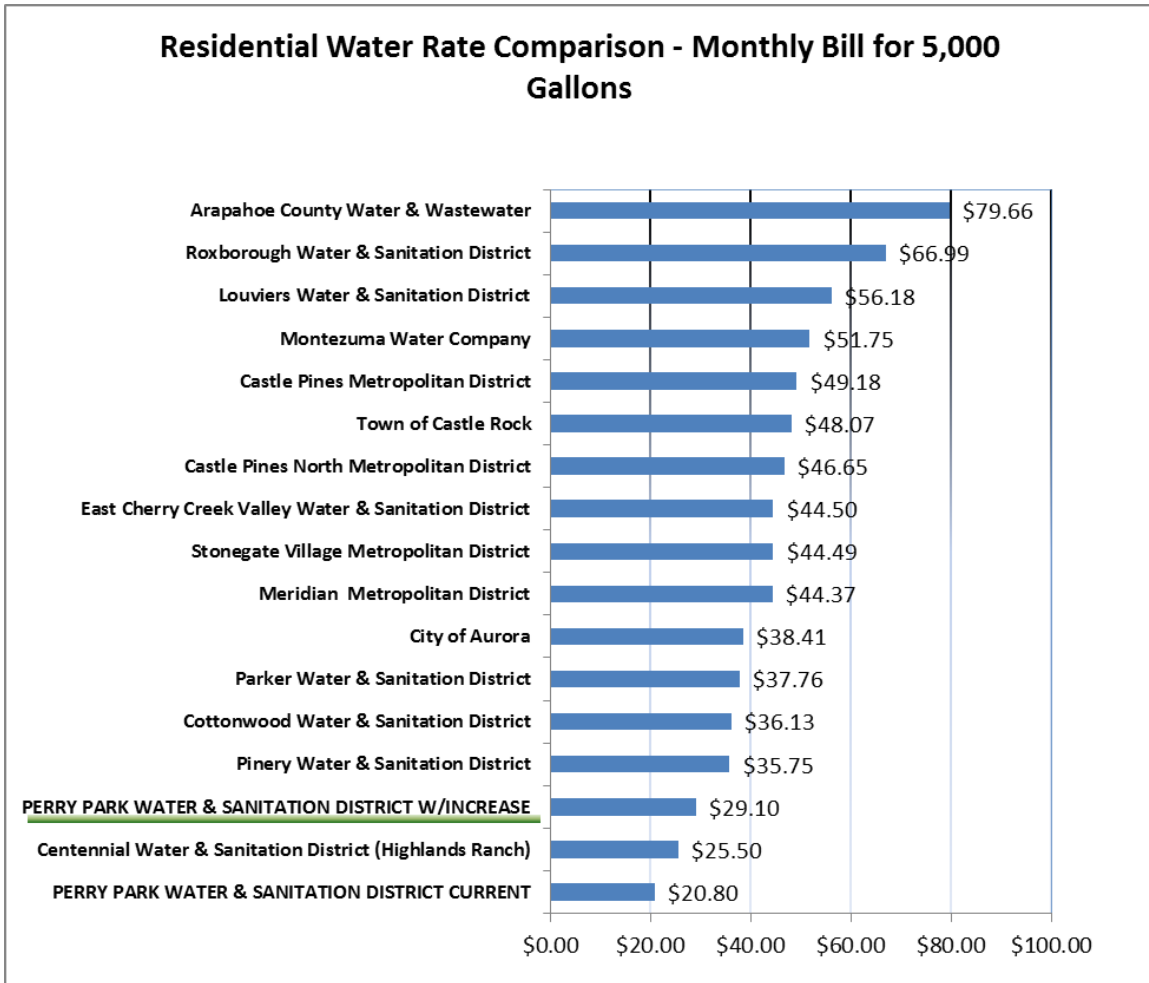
Residential Water Rate Comparison - Monthly Bill for 5,000 Gallons

Arapahoe County Water & Wastewater $79.66
Roxborough Water & Sanitation District $66.99
Louviers Water & Sanitation District $56.18
Montezuma Water Company $51.75
Castle Pines Metropolitan District $49.18
Town of Castle Rock $48.07
Castle Pines North Metropolitan District $46.65
East Cherry Creek Valley Water & Sanitation District $44.50
Stonegate Village Metropolitan District $44.49
Meridian Metropolitan District $44.37
City of Aurora $38.41
Parker Water & Sanitation District $37.76
Cottonwood Water & Sanitation District $36.13
Pinery Water & Sanitation District $35.75
PERRY PARK WATER & SANITATION DISTRICT W/INCREASE $29.10
Centennial Water & Sanitation District (Highlands Ranch) $25.50
PERRY PARK WATER & SANITATION DISTRICT CURRENT $20.80

$0.00 $20.00 $40.00 $60.00 $80.00 $100.00